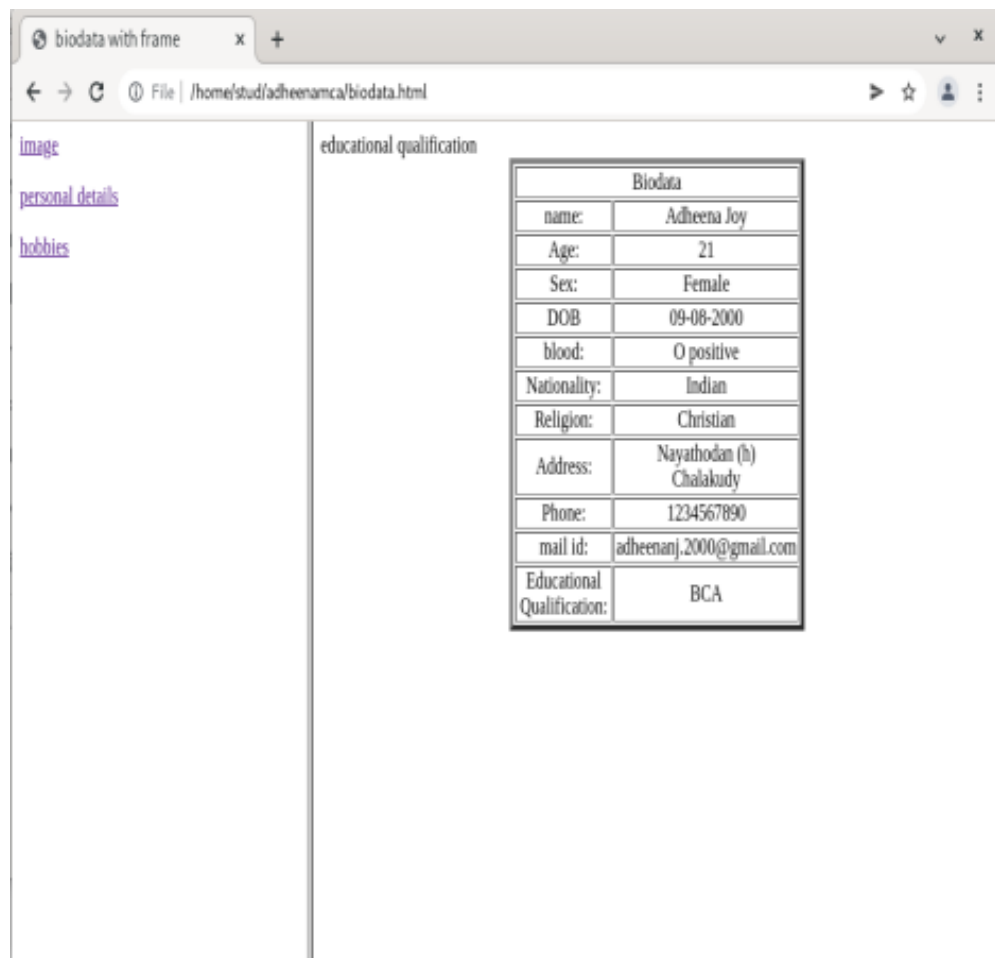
biodata with frame ×  +

File | /home/stud/adheenamca/biodata.html

image

personal details

hobbies

educational qualification

| Biodata | |
|---|---|
| name: | Adheena Joy |
| Age: | 21 |
| Sex: | Female |
| DOB | 09-08-2000 |
| blood: | O positive |
| Nationality: | Indian |
| Religion: | Christian |
| Address: | Nayathodan (h) Chalakudy |
| Phone: | 1234567890 |
| mail id: | adheenanj.2000@gmail.com |
| Educational Qualification: | BCA |